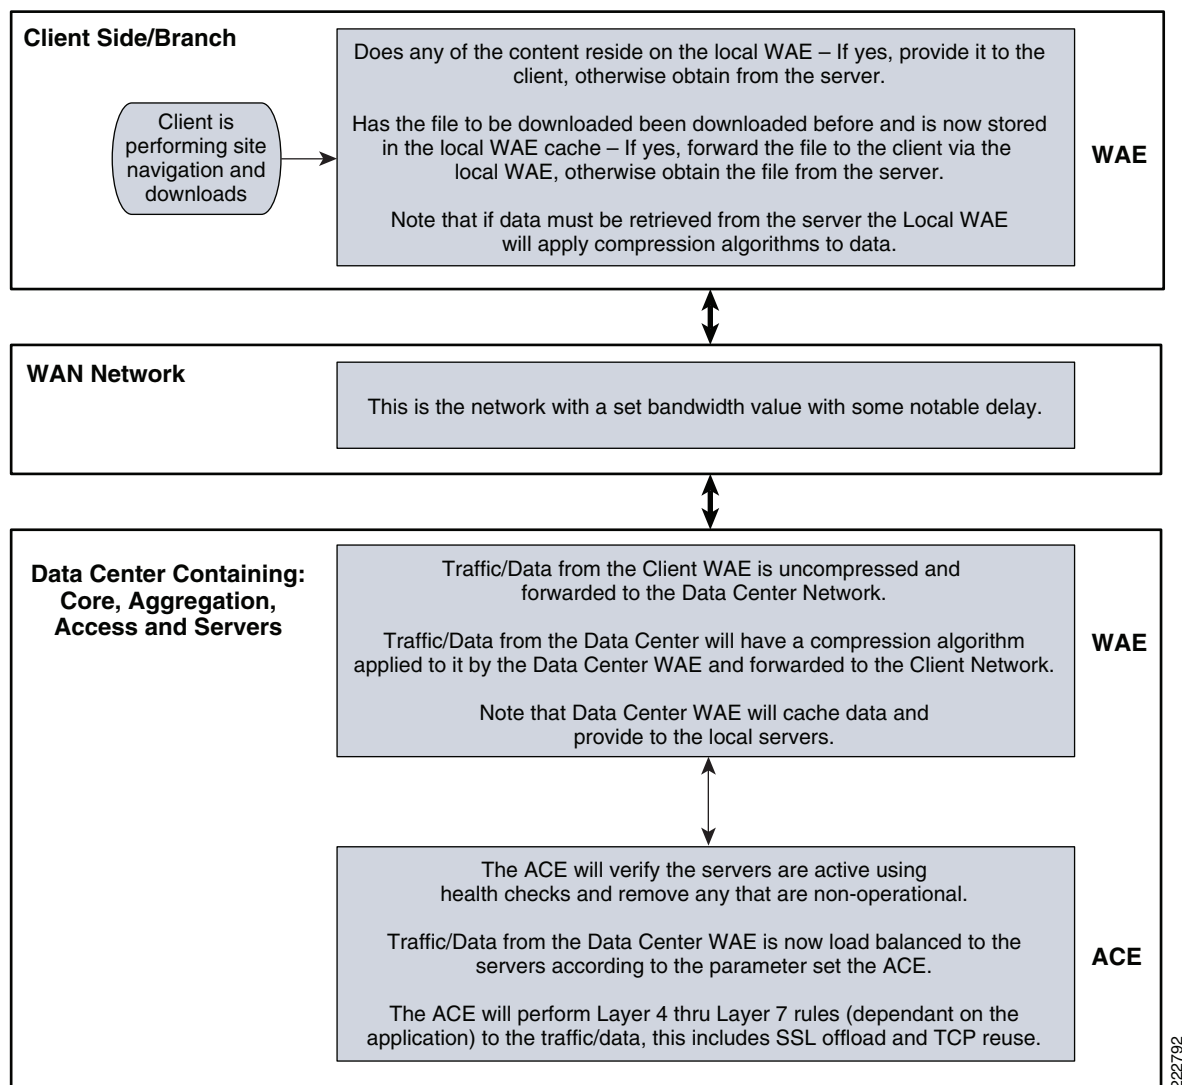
Client Side/Branch

Client is performing site navigation and downloads

Does any of the content reside on the local WAE – If yes, provide it to the client, otherwise obtain from the server.

Has the file to be downloaded been downloaded before and is now stored in the local WAE cache – If yes, forward the file to the client via the local WAE, otherwise obtain the file from the server.

Note that if data must be retrieved from the server the Local WAE will apply compression algorithms to data.

WAE

WAN Network

This is the network with a set bandwidth value with some notable delay.

Data Center Containing: Core, Aggregation, Access and Servers

Traffic/Data from the Client WAE is uncompressed and forwarded to the Data Center Network.

Traffic/Data from the Data Center will have a compression algorithm applied to it by the Data Center WAE and forwarded to the Client Network.

Note that Data Center WAE will cache data and provide to the local servers.

WAE

The ACE will verify the servers are active using health checks and remove any that are non-operational.

Traffic/Data from the Data Center WAE is now load balanced to the servers according to the parameter set the ACE.

The ACE will perform Layer 4 thru Layer 7 rules (dependant on the application) to the traffic/data, this includes SSL offload and TCP reuse.

ACE

222792